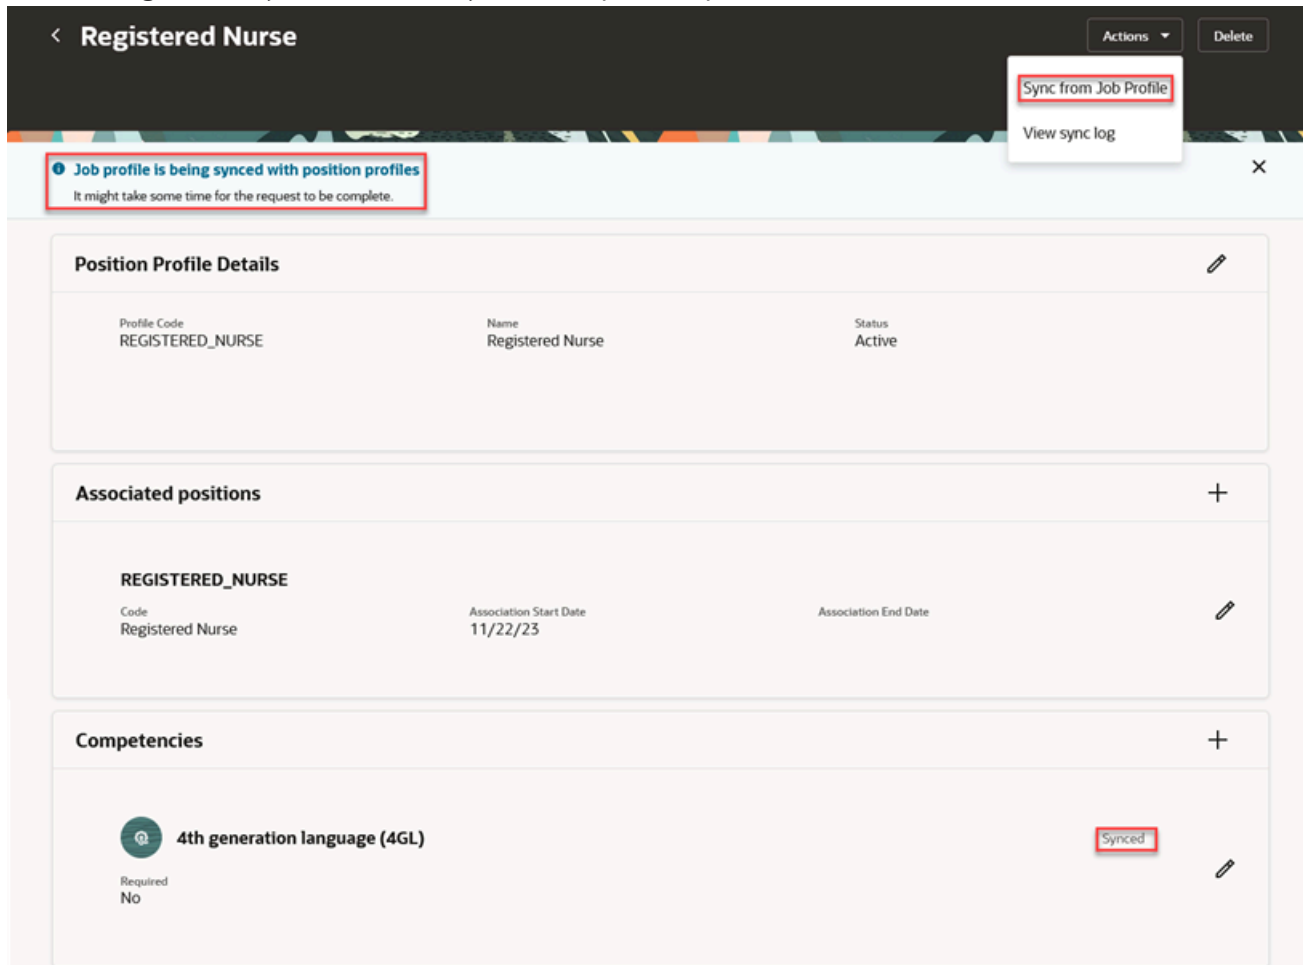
Registered Nurse

Actions

Delete

Sync from Job Profile

View sync log

Job profile is being synced with position profiles

It might take some time for the request to be complete.

Position Profile Details

Profile Code
REGISTERED_NURSE

Name
Registered Nurse

Status
Active

Associated positions

REGISTERED_NURSE

Code
Registered Nurse

Association Start Date
11/22/23

Association End Date

Competencies

4th generation language (4GL)

Synced

Required
No